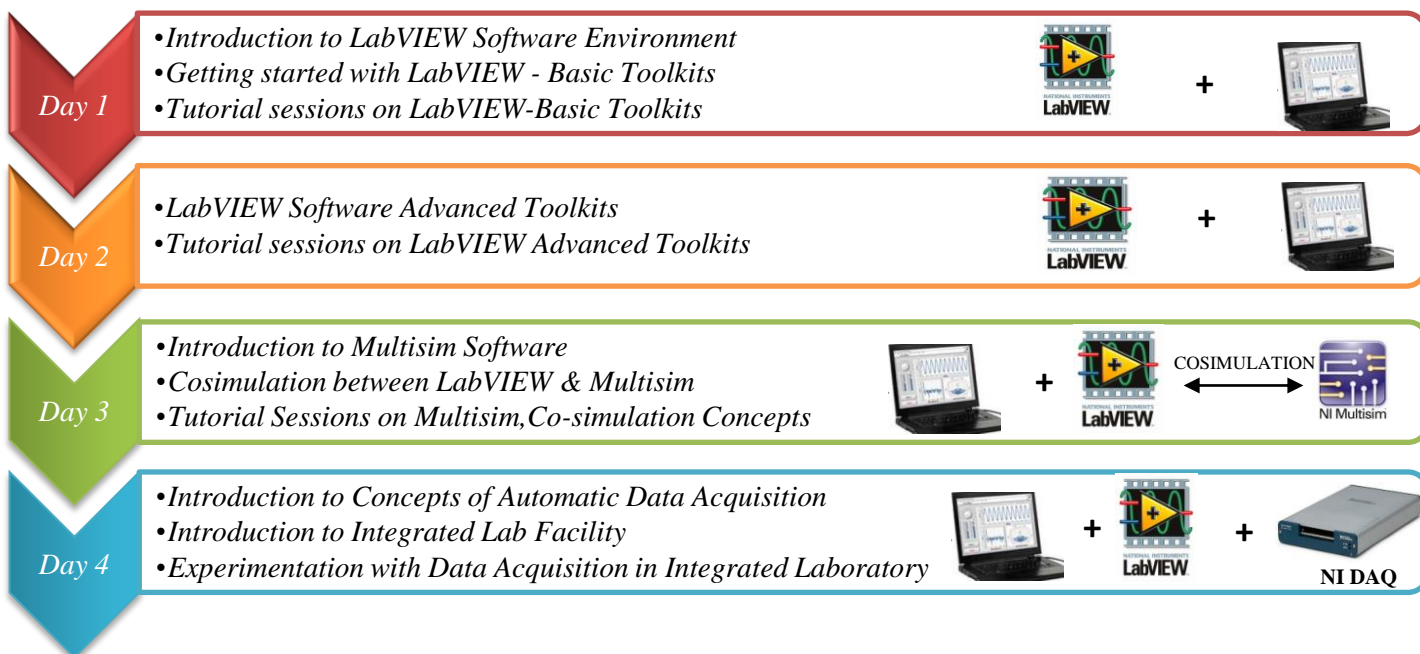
Day 1

•Introduction to LabVIEW Software Environment
•Getting started with LabVIEW - Basic Toolkits
•Tutorial sessions on LabVIEW-Basic Toolkits

NATIONAL INSTRUMENTS LabVIEW +

Day 2

•LabVIEW Software Advanced Toolkits
•Tutorial sessions on LabVIEW Advanced Toolkits

NATIONAL INSTRUMENTS LabVIEW +

Day 3

•Introduction to Multisim Software
•Cosimulation between LabVIEW & Multisim
•Tutorial Sessions on Multisim,Co-simulation Concepts

+ NATIONAL INSTRUMENTS LabVIEW COSIMULATION NI Multisim

Day 4

•Introduction to Concepts of Automatic Data Acquisition
•Introduction to Integrated Lab Facility
•Experimentation with Data Acquisition in Integrated Laboratory

+ NATIONAL INSTRUMENTS LabVIEW + NI DAQ